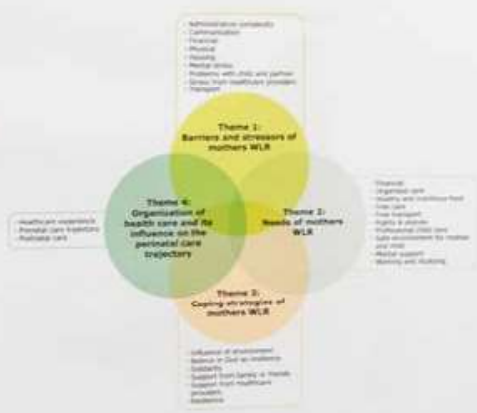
- Administrative complexity
- Communication
- Financial
- Physical
- Housing
- Mental stress
- Problems with child and partner
- Stress from healthcare providers
- Transport

Theme 1: Barriers and stressors of mothers WLR

Theme 4: Organization of health care and its influence on the perinatal care trajectory

- Healthcare experience
- Prenatal care trajectory
- Postnatal care

Theme 2: Needs of mothers WLR

- Financial
- Organized care
- Healthy and nutritious food
- Free care
- Free transport
- Rights & shelter
- Professional child care
- Safe environment for mother and child
- Mental support
- Working and studying

Theme 3: Coping strategies of mothers WLR

- Influence of environment
- Believe in God as resilience
- Solidarity
- Support from family or friends
- Support from healthcare providers
- Resilience